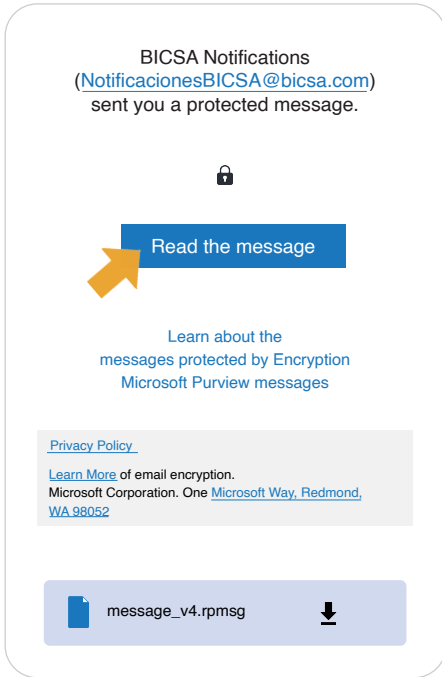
BICSA Notifications (NotificacionesBICSA@bicsa.com) sent you a protected message.

Read the message

Learn about the messages protected by Encryption Microsoft Purview messages

Privacy Policy

Learn More of email encryption.
Microsoft Corporation. One Microsoft Way, Redmond, WA 98052

message_v4.rpmsg